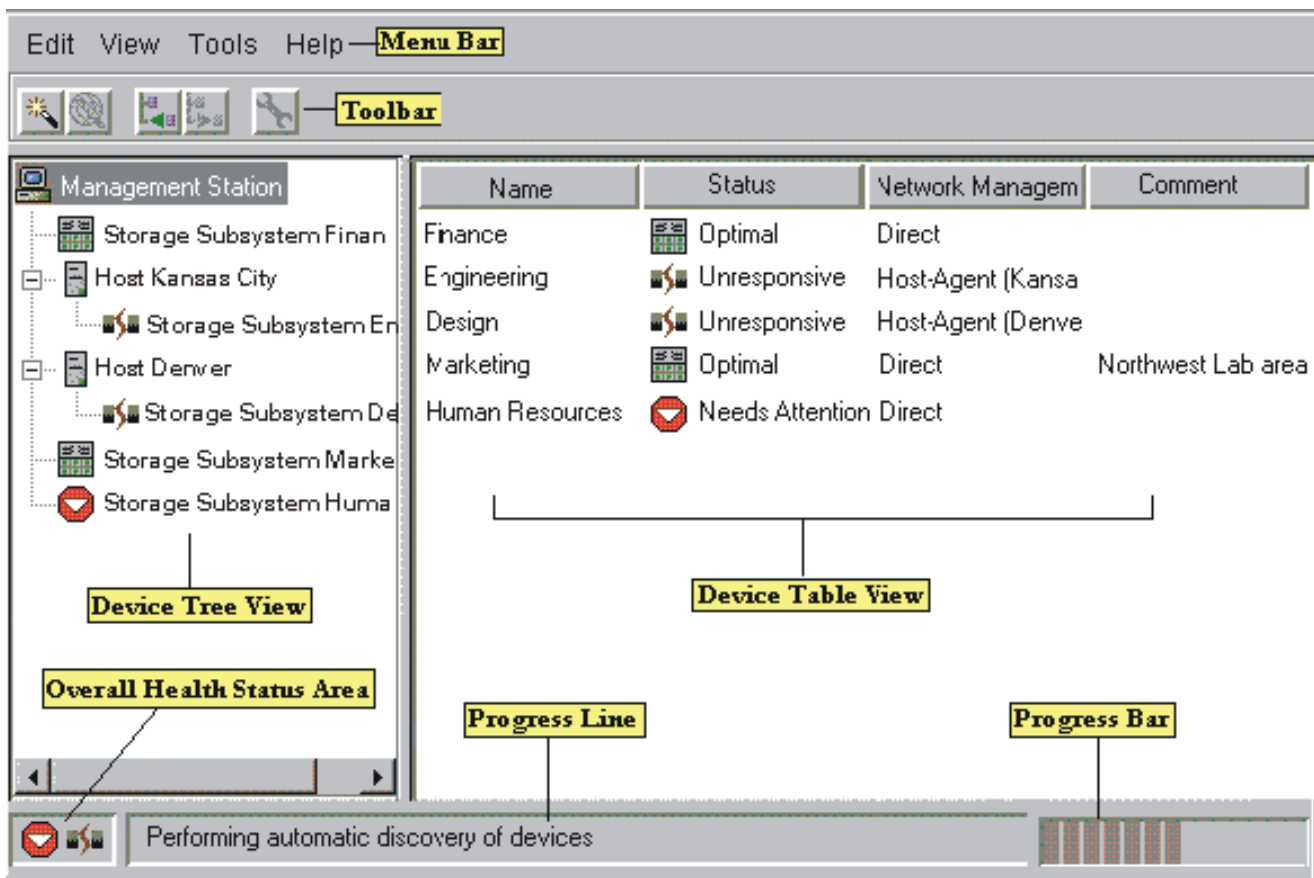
Edit View Tools Help Menu Bar

Toolbar

Management Station
Storage Subsystem Finan
Host Kansas City
Storage Subsystem En
Host Denver
Storage Subsystem De
Storage Subsystem Marke
Storage Subsystem Huma

| Name | Status | Network Managem | Comment |
|---|---|---|---|
| Finance | Optimal | Direct | |
| Engineering | Unresponsive | Host-Agent (Kansa | |
| Design | Unresponsive | Host-Agent (Denve | |
| Marketing | Optimal | Direct | Northwest Lab area |
| Human Resources | Needs Attention | Direct | |

Device Tree View

Device Table View

Overall Health Status Area

Progress Line

Progress Bar

Performing automatic discovery of devices